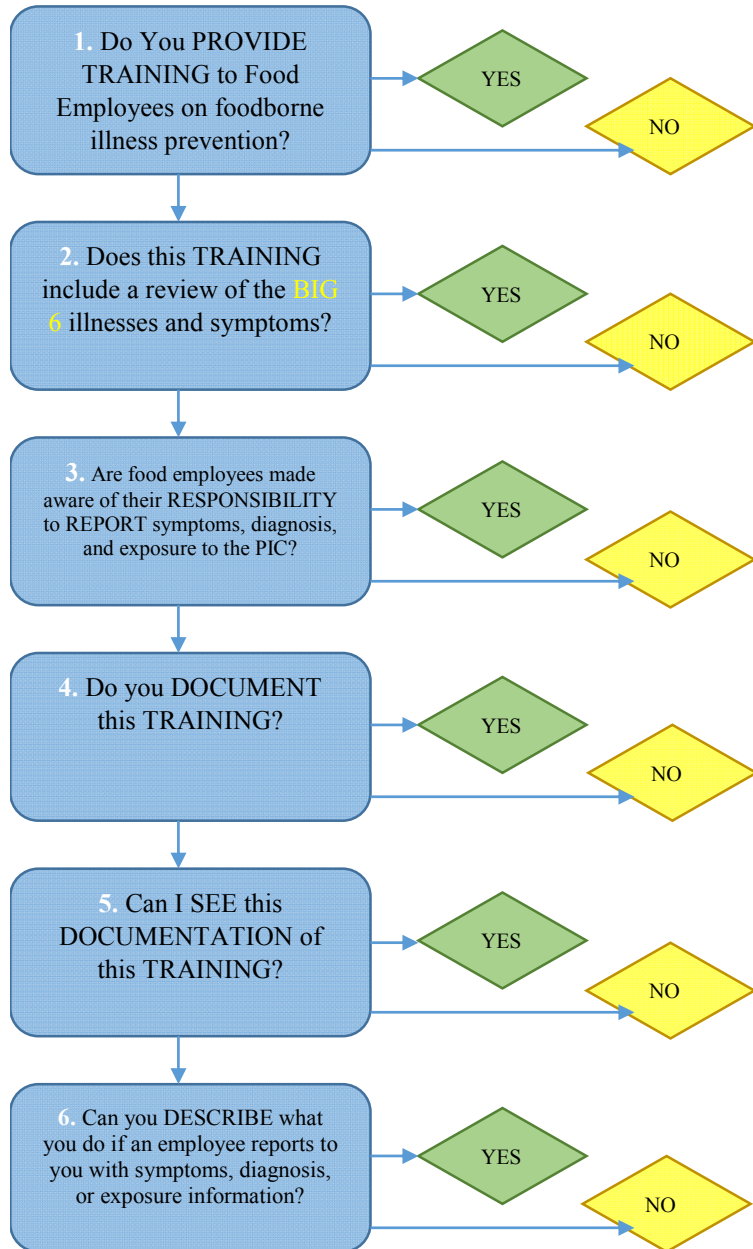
1. Do You PROVIDE TRAINING to Food Employees on foodborne illness prevention?

YES

NO

2. Does this TRAINING include a review of the BIG 6 illnesses and symptoms?

YES

NO

3. Are food employees made aware of their RESPONSIBILITY to REPORT symptoms, diagnosis, and exposure to the PIC?

YES

NO

4. Do you DOCUMENT this TRAINING?

YES

NO

5. Can I SEE this DOCUMENTATION of this TRAINING?

YES

NO

6. Can you DESCRIBE what you do if an employee reports to you with symptoms, diagnosis, or exposure information?

YES

NO